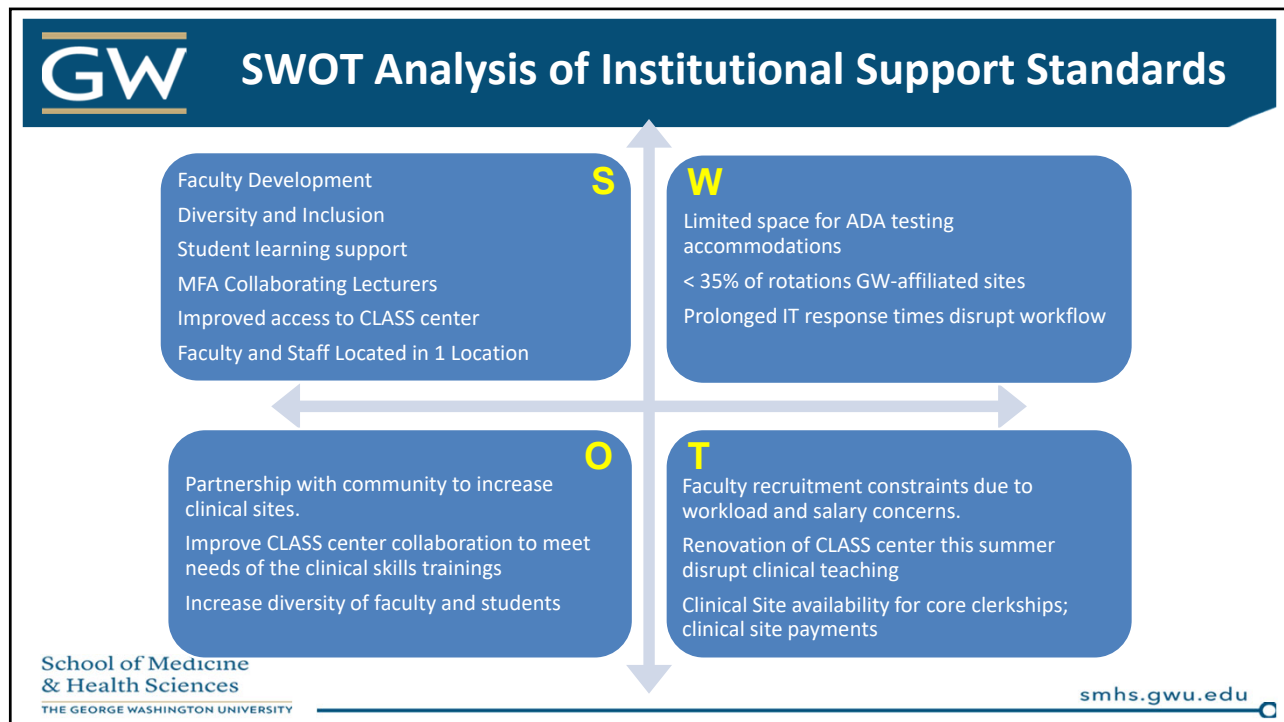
GW

SWOT Analysis of Institutional Support Standards

S

Faculty Development

Diversity and Inclusion

Student learning support

MFA Collaborating Lecturers

Improved access to CLASS center

Faculty and Staff Located in 1 Location

W

Limited space for ADA testing accommodations

< 35% of rotations GW-affiliated sites

Prolonged IT response times disrupt workflow

O

Partnership with community to increase clinical sites.

Improve CLASS center collaboration to meet needs of the clinical skills trainings

Increase diversity of faculty and students

T

Faculty recruitment constraints due to workload and salary concerns.

Renovation of CLASS center this summer disrupt clinical teaching

Clinical Site availability for core clerkships; clinical site payments

School of Medicine & Health Sciences
THE GEORGE WASHINGTON UNIVERSITY

smhs.gwu.edu